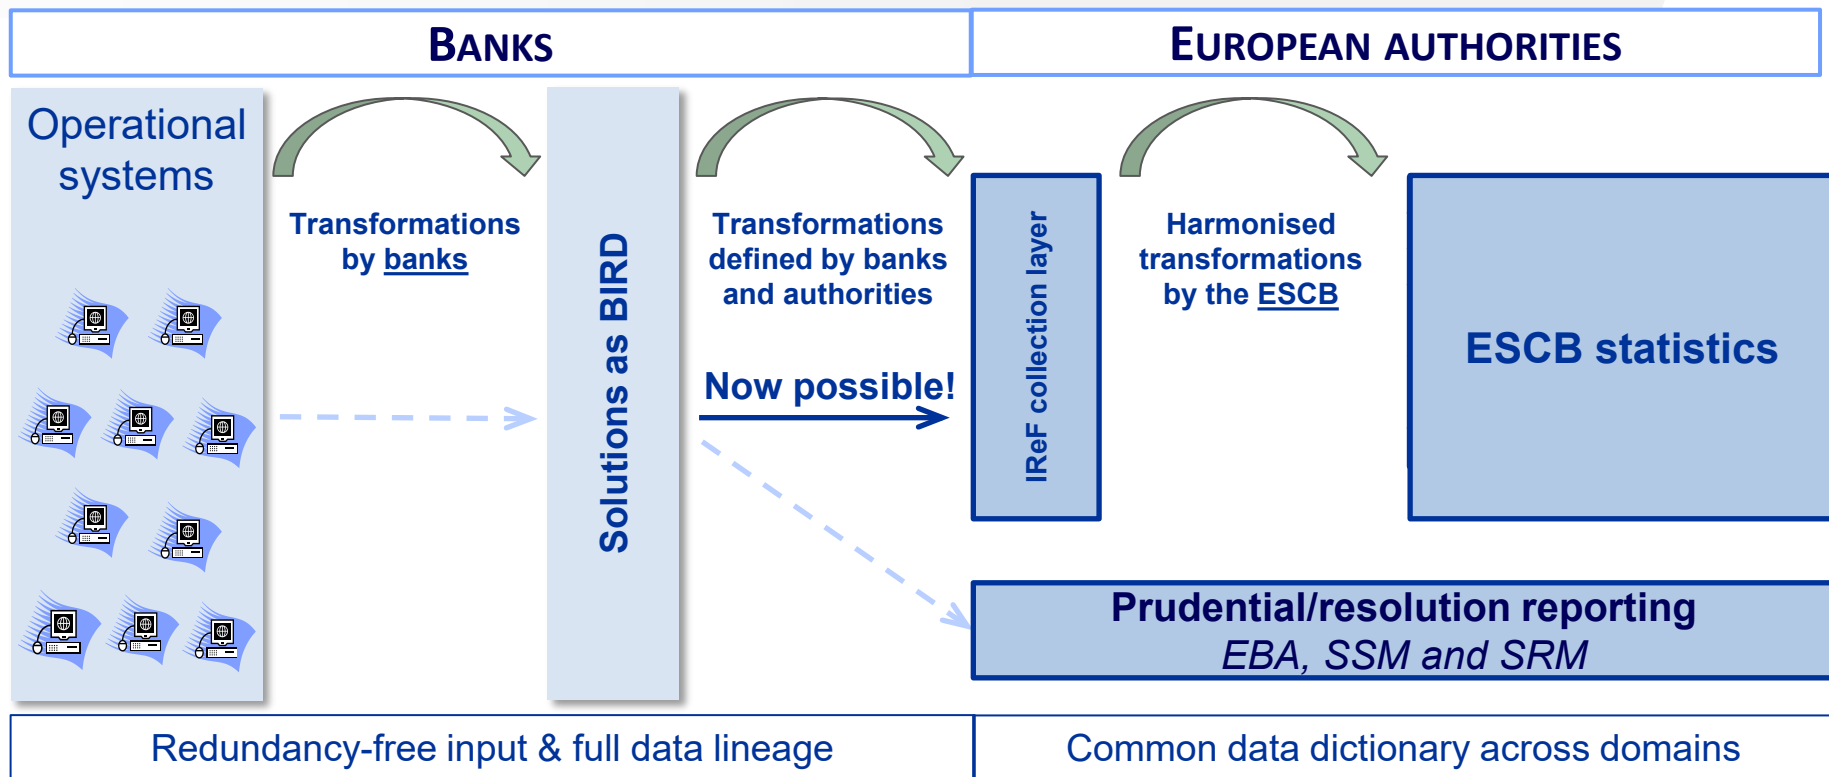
BANKS

EUROPEAN AUTHORITIES

Operational systems

Transformations by banks

Solutions as BIRD

Transformations defined by banks and authorities

Now possible!

IReF collection layer

Harmonised transformations by the ESCB

ESCB statistics

Prudential/resolution reporting
EBA, SSM and SRM

Redundancy-free input & full data lineage

Common data dictionary across domains